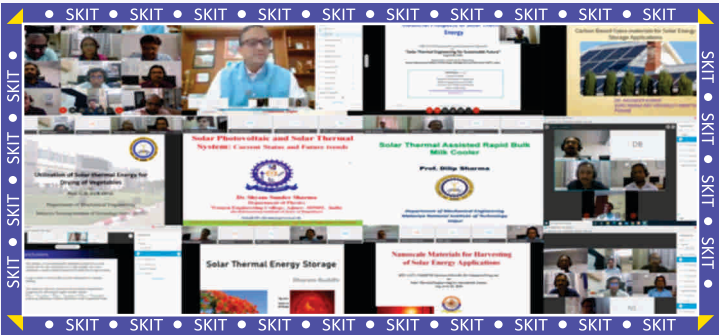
SKIT • SKIT • SKIT • SKIT • SKIT • SKIT • SKIT • SKIT • SKIT • SKIT • SKIT

Energy

"Solar Thermal Engineering for Sustainable Future"

Carbon Based Nano-materials for Solar Energy Storage Applications

Solar Photovoltaic and Solar Thermal System: Current Status and Future trends

Dr. Shyam Sunder Sharma

Solar Thermal Assisted Rapid Bulk Milk Cooler

Prof. Dilip Sharma

Department of Mechanical Engineering
Malaviya National Institute of Technology
Jaipur

Utilization of Solar thermal Energy for Drying of Vegetables

Department of Mechanical Engineering

DB

Solar Thermal Energy Storage

Nanoscale Materials for Harvesting of Solar Energy Applications

SKIT • SKIT • SKIT • SKIT • SKIT • SKIT • SKIT • SKIT • SKIT • SKIT • SKIT

SKIT SKIT SKIT SKIT SKIT

SKIT SKIT SKIT SKIT SKIT